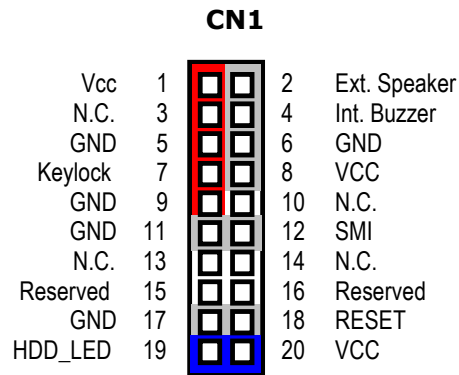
CN1

| | | | |
|---|---|---|---|
| Vcc | 1 | 2 | Ext. Speaker |
| N.C. | 3 | 4 | Int. Buzzer |
| GND | 5 | 6 | GND |
| Keylock | 7 | 8 | VCC |
| GND | 9 | 10 | N.C. |
| GND | 11 | 12 | SMI |
| N.C. | 13 | 14 | N.C. |
| Reserved | 15 | 16 | Reserved |
| GND | 17 | 18 | RESET |
| HDD_LED | 19 | 20 | VCC |